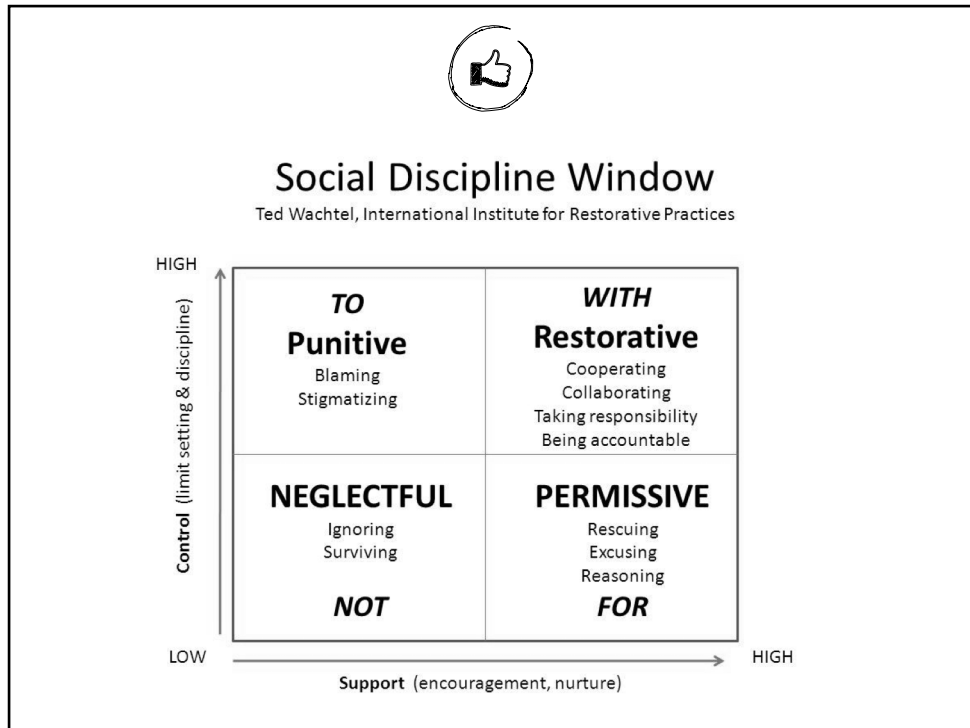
Social Discipline Window

Ted Wachtel, International Institute for Restorative Practices

HIGH

Control (limit setting & discipline)

| TO<br>Punitive<br>Blaming<br>Stigmatizing | WITH<br>Restorative<br>Cooperating<br>Collaborating<br>Taking responsibility<br>Being accountable |
|---|---|
| NEGLECTFUL<br>Ignoring<br>Surviving<br>NOT | PERMISSIVE<br>Rescuing<br>Excusing<br>Reasoning<br>FOR |

LOW

HIGH

Support (encouragement, nurture)